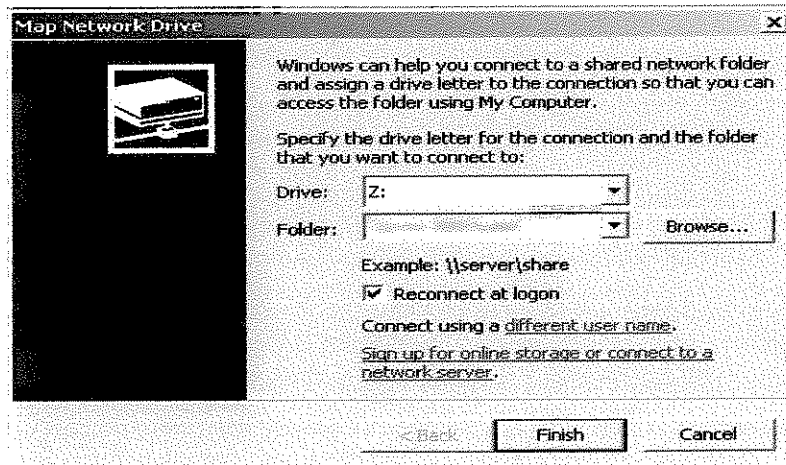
Map Network Drive

Windows can help you connect to a shared network folder and assign a drive letter to the connection so that you can access the folder using My Computer.

Specify the drive letter for the connection and the folder that you want to connect to:

Drive: Z:

Folder:

Browse...

Example: \\server\share

Reconnect at logon

Connect using a different user name.

Sign up for online storage or connect to a network server.

< Back

Finish

Cancel